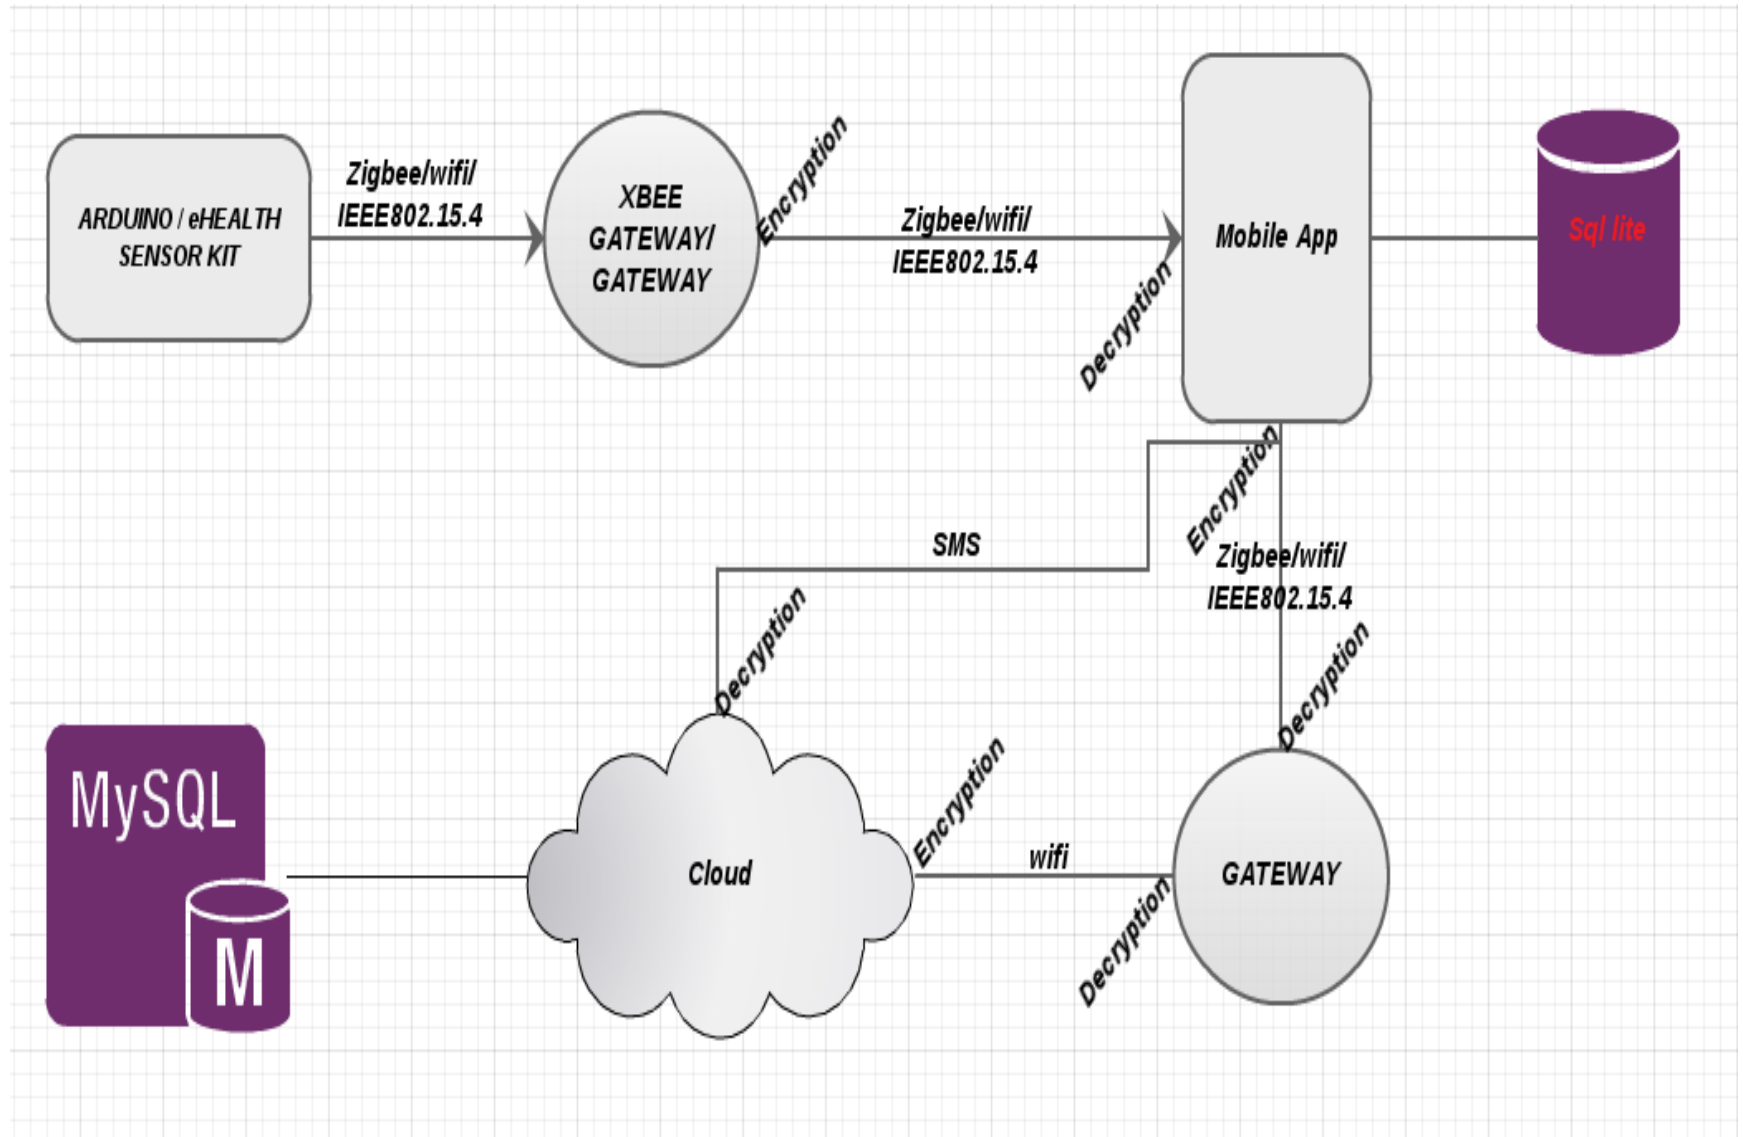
ARDUINO / eHEALTH SENSOR KIT

Zigbee/wifi/ IEEE802.15.4

XBEE GATEWAY/ GATEWAY

Encryption

Zigbee/wifi/ IEEE802.15.4

Decryption

Mobile App

Sql lite

Encryption

SMS

Zigbee/wifi/ IEEE802.15.4

Decryption

Decryption

MySQL

M

Cloud

Encryption

wifi

Decryption

GATEWAY